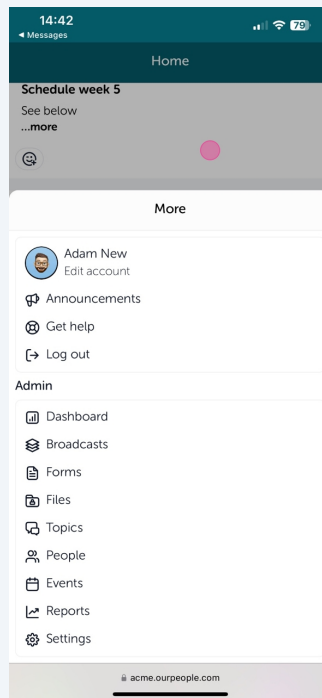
14:42
◄ Messages
79

Home

Schedule week 5
See below
...more

More

Adam New
Edit account

Announcements
Get help
Log out

Admin

Dashboard
Broadcasts
Forms
Files
Topics
People
Events
Reports
Settings

acme.ourpeople.com